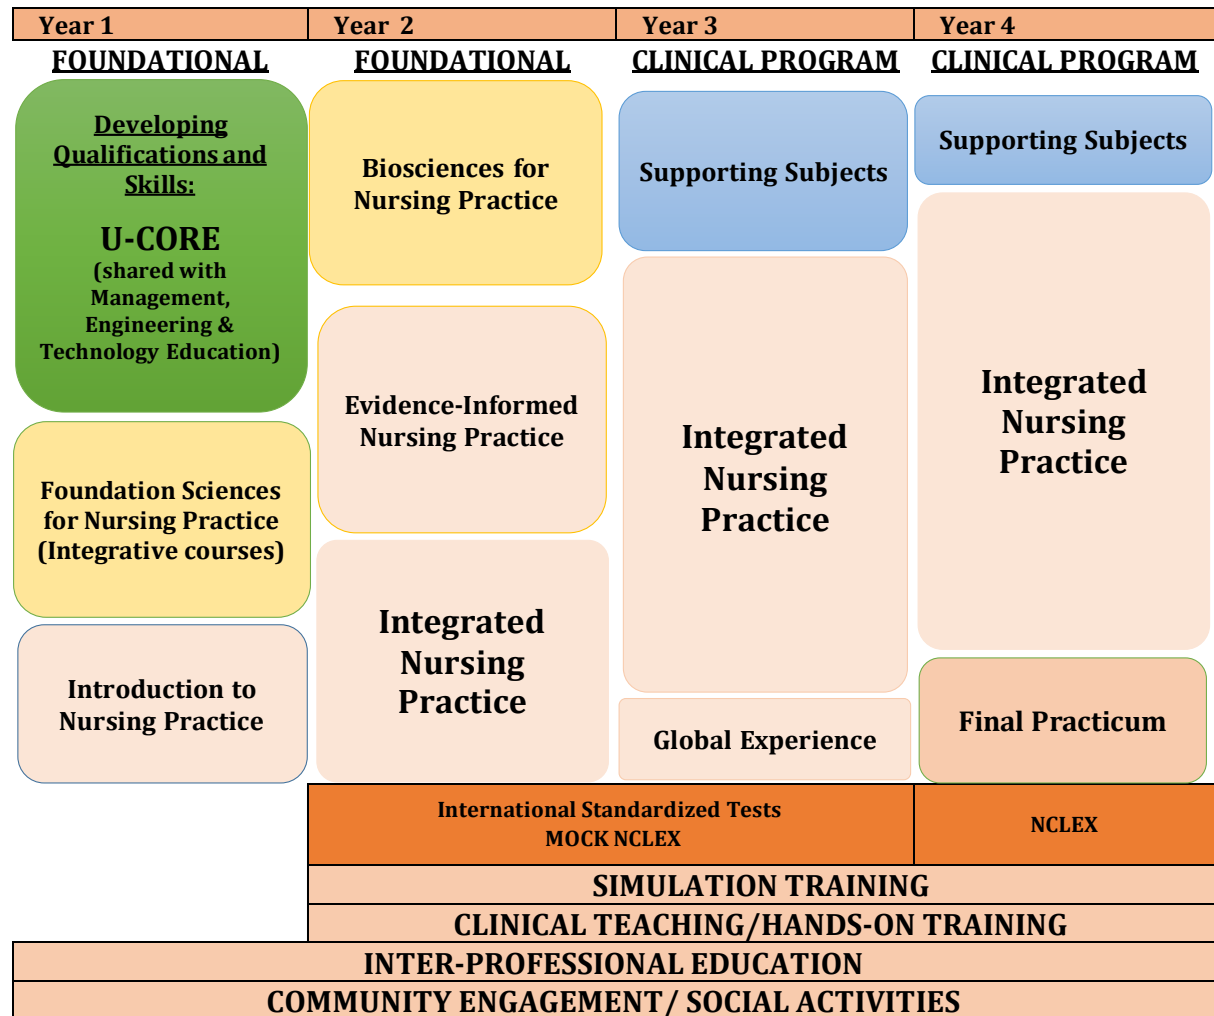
Year 1

FOUNDATIONAL

Developing Qualifications and Skills:

U-CORE
(shared with Management, Engineering & Technology Education)

Foundation Sciences for Nursing Practice (Integrative courses)

Introduction to Nursing Practice

Year 2

FOUNDATIONAL

Biosciences for Nursing Practice

Evidence-Informed Nursing Practice

Integrated Nursing Practice

Year 3

CLINICAL PROGRAM

Supporting Subjects

Integrated Nursing Practice

Global Experience

Year 4

CLINICAL PROGRAM

Supporting Subjects

Integrated Nursing Practice

Final Practicum

International Standardized Tests
MOCK NCLEX

NCLEX

SIMULATION TRAINING

CLINICAL TEACHING/HANDS-ON TRAINING

INTER-PROFESSIONAL EDUCATION

COMMUNITY ENGAGEMENT/ SOCIAL ACTIVITIES